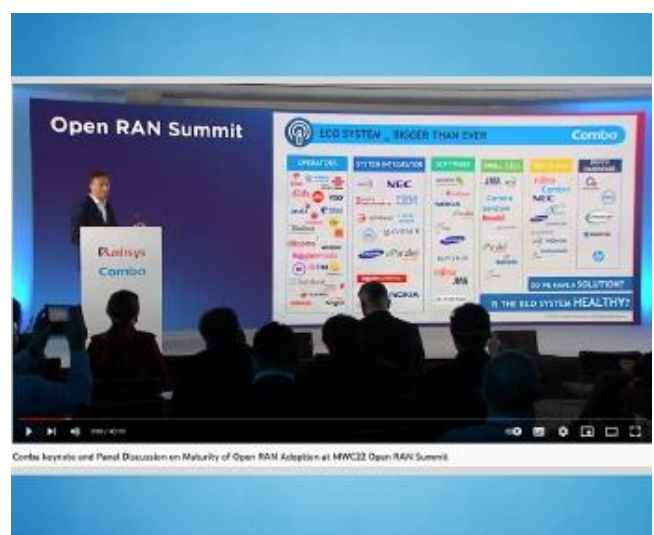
Open RAN Summit

Radisys
Combo

ECO SYSTEM – BIGGER THAN EVER
Combo

OPERATORS
SYSTEM INTEGRATOR
SOFTWARE
SMALL CELL

NEC
IBM
NOKIA
Samsung
JMA
Fujitsu
NEC

DO WE HAVE A SOLUTION?
IS THE ECO SYSTEM HEALTHY?

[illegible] / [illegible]

Combo keynote and Panel Discussion on Maturity of Open RAN Adoption at MWC22 Open RAN Summit